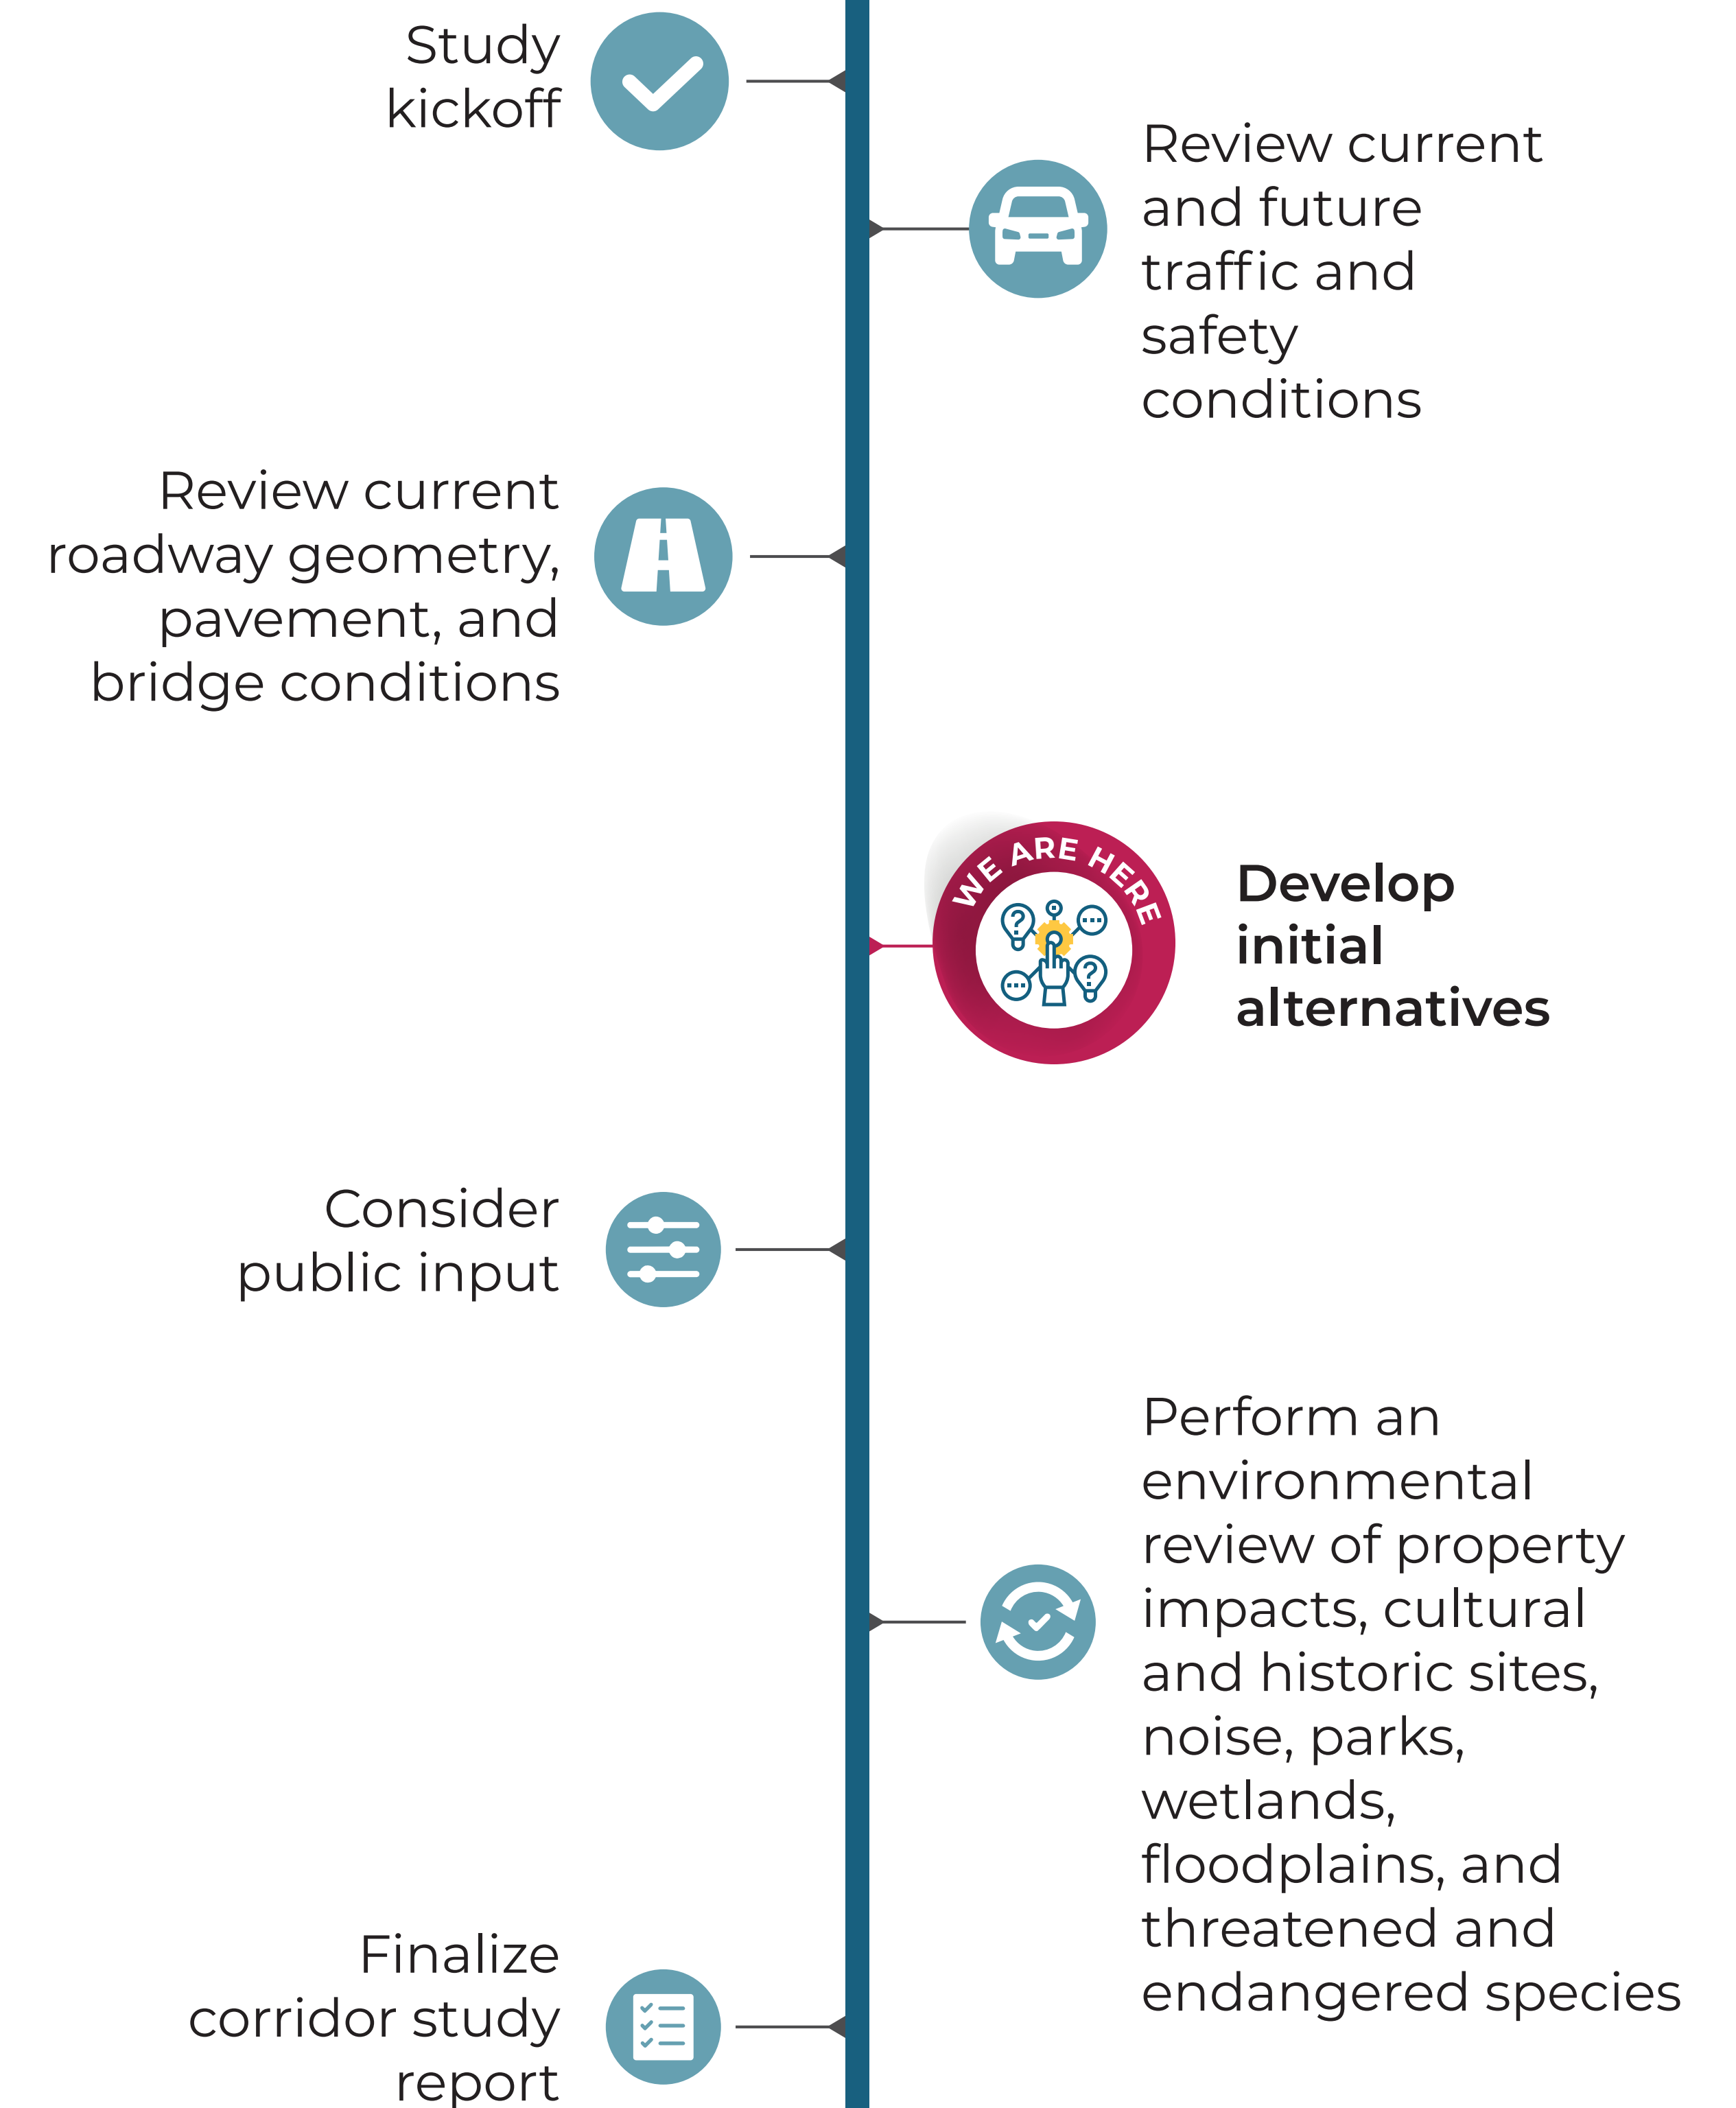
Study kickoff

Review current and future traffic and safety conditions

Review current roadway geometry, pavement, and bridge conditions

WE ARE HERE

Develop initial alternatives

Consider public input

Perform an environmental review of property impacts, cultural and historic sites, noise, parks, wetlands, floodplains, and threatened and endangered species

Finalize corridor study report